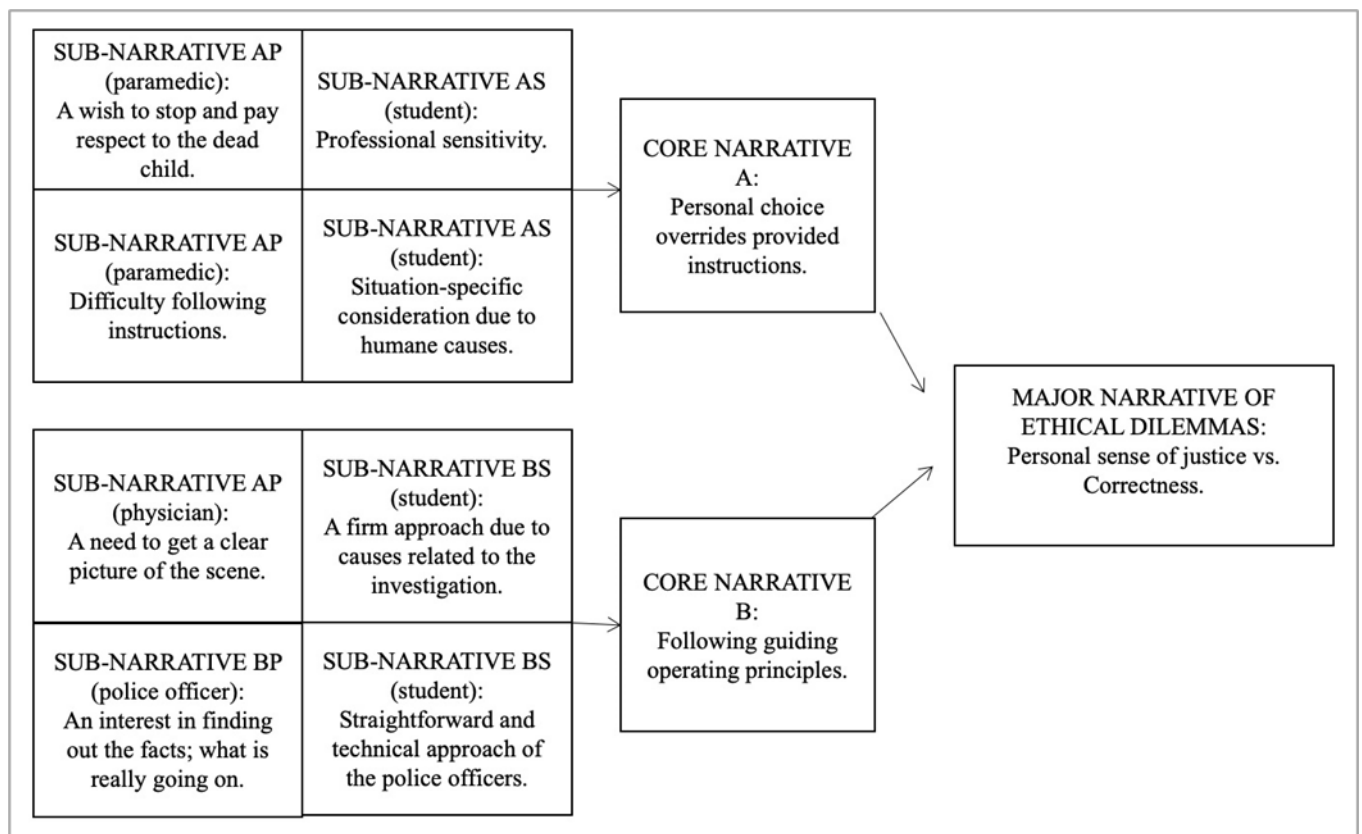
SUB-NARRATIVE AP (paramedic): A wish to stop and pay respect to the dead child.

SUB-NARRATIVE AS (student): Professional sensitivity.

SUB-NARRATIVE AP (paramedic): Difficulty following instructions.

SUB-NARRATIVE AS (student): Situation-specific consideration due to humane causes.

CORE NARRATIVE A: Personal choice overrides provided instructions.

SUB-NARRATIVE AP (physician): A need to get a clear picture of the scene.

SUB-NARRATIVE BS (student): A firm approach due to causes related to the investigation.

SUB-NARRATIVE BP (police officer): An interest in finding out the facts; what is really going on.

SUB-NARRATIVE BS (student): Straightforward and technical approach of the police officers.

CORE NARRATIVE B: Following guiding operating principles.

MAJOR NARRATIVE OF ETHICAL DILEMMAS: Personal sense of justice vs. Correctness.